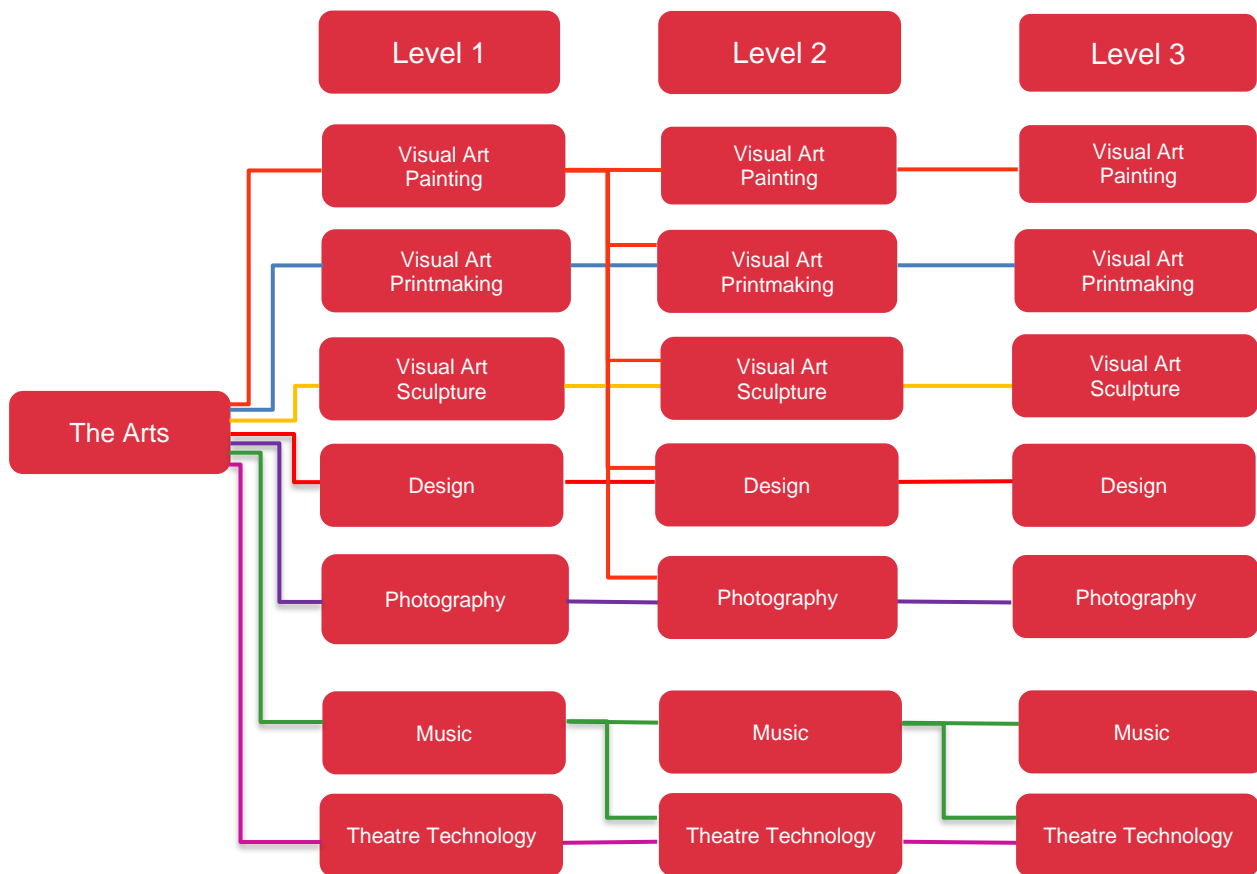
Level 1

Level 2

Level 3

The Arts

Visual Art Painting

Visual Art Printmaking

Visual Art Sculpture

Design

Photography

Music

Theatre Technology

Visual Art Painting

Visual Art Printmaking

Visual Art Sculpture

Design

Photography

Music

Theatre Technology

Visual Art Painting

Visual Art Printmaking

Visual Art Sculpture

Design

Photography

Music

Theatre Technology